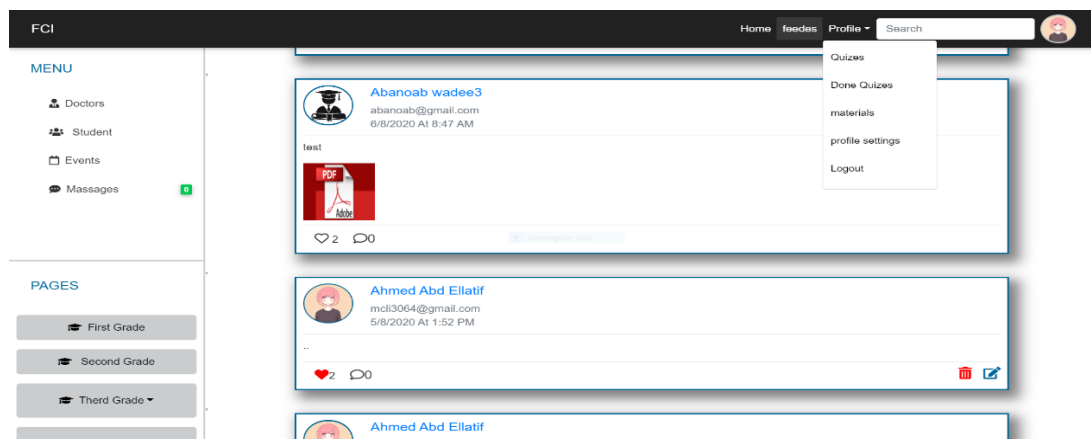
FCI

Home feedes Profile ▾ Search

Quizes
Done Quizes
materials
profile settings
Logout

MENU

Doctors
Student
Events
Massages 0

PAGES

First Grade
Second Grade
Therd Grade ▾

Abanoab wadee3
abanoab@gmail.com
6/8/2020 At 8:47 AM

test

PDF
Adobe

2 0

Ahmed Abd Ellatif
mcli3064@gmail.com
5/8/2020 At 1:52 PM

..

2 0

Ahmed Abd Ellatif